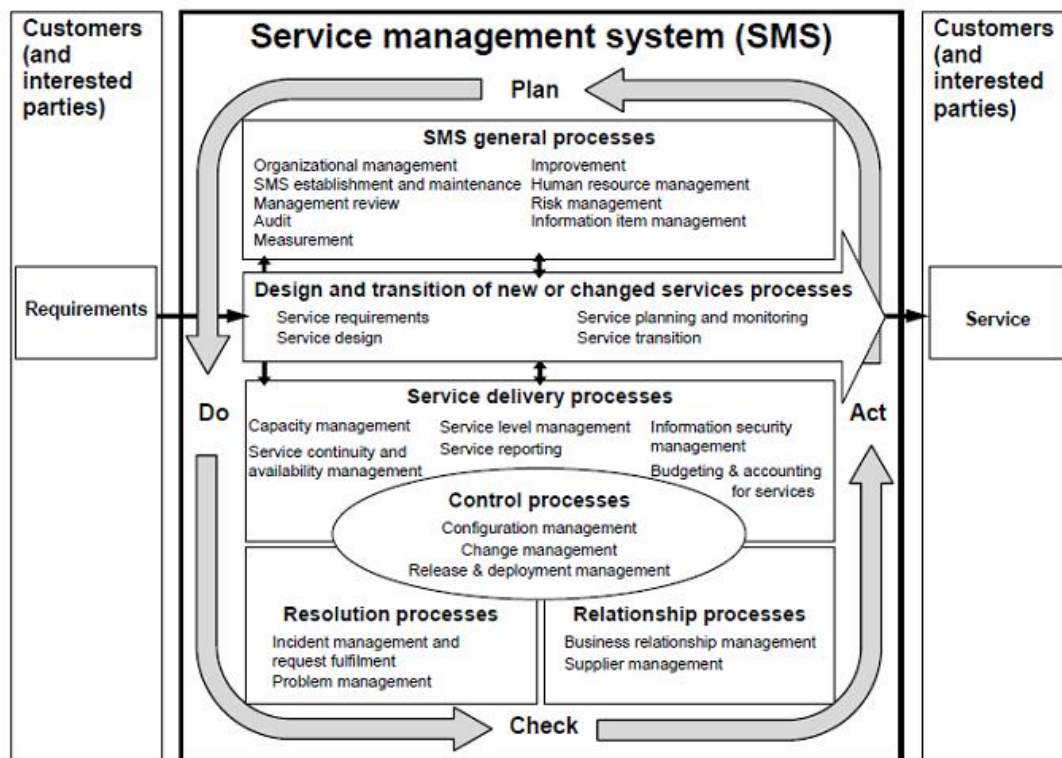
Customers (and interested parties)

Service management system (SMS)

Customers (and interested parties)

Plan

SMS general processes

Organizational management
SMS establishment and maintenance
Management review
Audit
Measurement

Improvement
Human resource management
Risk management
Information item management

Requirements

Design and transition of new or changed services processes

Service requirements
Service design

Service planning and monitoring
Service transition

Service

Do

Service delivery processes

Act

Capacity management
Service continuity and availability management

Service level management
Service reporting

Information security management
Budgeting & accounting for services

Control processes

Configuration management
Change management
Release & deployment management

Resolution processes

Incident management and request fulfilment
Problem management

Relationship processes

Business relationship management
Supplier management

Check